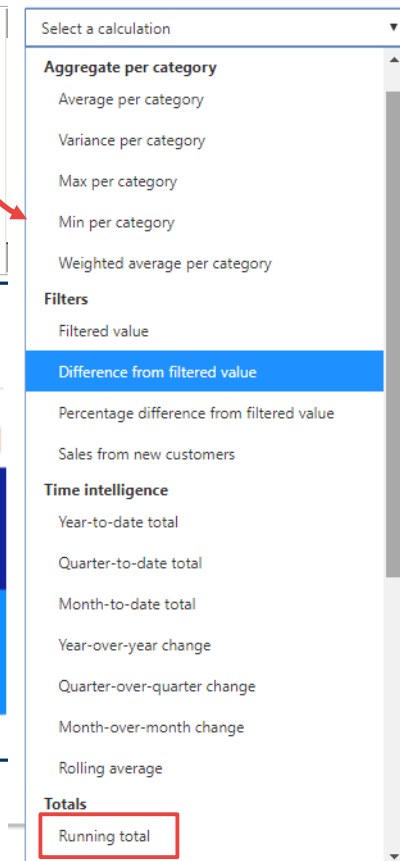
Select a calculation

Aggregate per category

Average per category

Variance per category

Max per category

Min per category

Weighted average per category

Filters

Filtered value

Difference from filtered value

Percentage difference from filtered value

Sales from new customers

Time intelligence

Year-to-date total

Quarter-to-date total

Month-to-date total

Year-over-year change

Quarter-over-quarter change

Month-over-month change

Rolling average

Totals

Running total